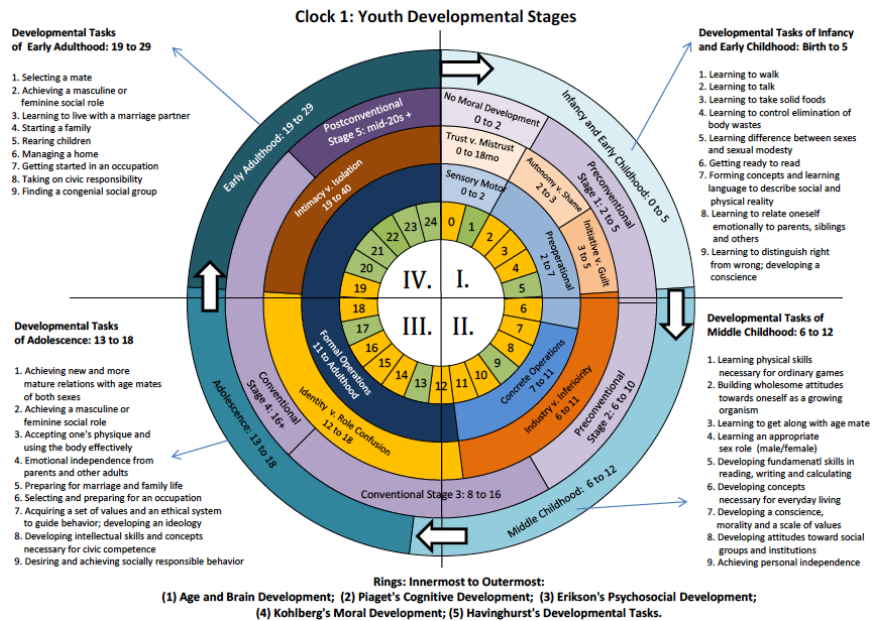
Clock 1: Youth Developmental Stages

Developmental Tasks of Early Adulthood: 19 to 29

1. Selecting a mate
2. Achieving a masculine or feminine social role
3. Learning to live with a marriage partner
4. Starting a family
5. Rearing children
6. Managing a home
7. Getting started in an occupation
8. Taking on civic responsibility
9. Finding a congenial social group

Developmental Tasks of Infancy and Early Childhood: Birth to 5

1. Learning to walk
2. Learning to talk
3. Learning to take solid foods
4. Learning to control elimination of body wastes
5. Learning difference between sexes and sexual modesty
6. Getting ready to read
7. Forming concepts and learning language to describe social and physical reality
8. Learning to relate oneself emotionally to parents, siblings and others
9. Learning to distinguish right from wrong; developing a conscience

Developmental Tasks of Adolescence: 13 to 18

1. Achieving new and more mature relations with age mates of both sexes
2. Achieving a masculine or feminine social role
3. Accepting one's physique and using the body effectively
4. Emotional independence from parents and other adults
5. Preparing for marriage and family life
6. Selecting and preparing for an occupation
7. Acquiring a set of values and an ethical system to guide behavior; developing an ideology
8. Developing intellectual skills and concepts necessary for civic competence
9. Desiring and achieving socially responsible behavior

Developmental Tasks of Middle Childhood: 6 to 12

1. Learning physical skills necessary for ordinary games
2. Building wholesome attitudes towards oneself as a growing organism
3. Learning to get along with age mate
4. Learning an appropriate sex role (male/female)
5. Developing fundamenatl skills in reading, writing and calculating
6. Developing concepts necessary for everyday living
7. Developing a conscience, morality and a scale of values
8. Developing attitudes toward social groups and institutions
9. Achieving personal independence

Early Adulthood: 19 to 29
Postconventional Stage 5: mid-20s +
Intimacy v. Isolation 19 to 40
No Moral Development 0 to 2
Trust v. Mistrust 0 to 18mo
Sensory Motor 0 to 2
Autonomy v. Shame 2 to 3
Initiative v. Guilt 3 to 5
Preoperational 2 to 7
Preconventional Stage 1: 2 to 5
Infancy and Early Childhood: 0 to 5
IV. I. III. II.
0 1 2 3 4 5 6 7 8 9 10 11 12 13 14 15 16 17 18 19 20 21 22 23 24
Formal Operations 11 to Adulthood
Identity v. Role Confusion 12 to 18
Conventional Stage 4: 16+
Adolescence: 13 to 18
Conventional Stage 3: 8 to 16
Concrete Operations 7 to 11
Industry v. Inferiority 6 to 11
Preconventional Stage 2: 6 to 10
Middle Childhood: 6 to 12

Rings: Innermost to Outermost:
(1) Age and Brain Development; (2) Piaget's Cognitive Development; (3) Erikson's Psychosocial Development;
(4) Kohlberg's Moral Development; (5) Havinghurst's Developmental Tasks.